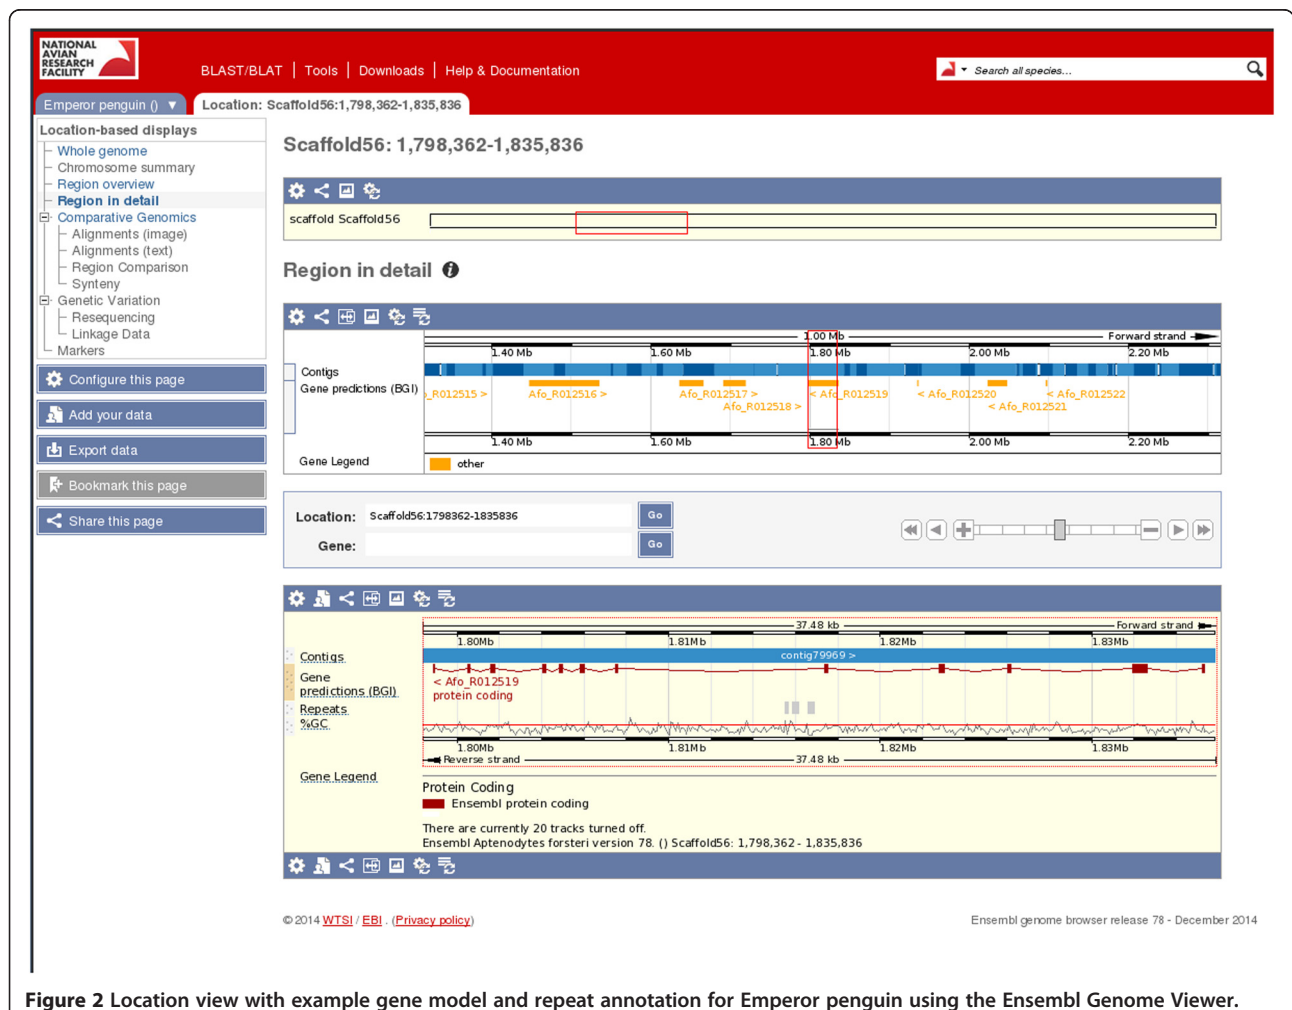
NATIONAL AVIAN RESEARCH FACILITY

BLAST/BLAT | Tools | Downloads | Help & Documentation

Search all species...

Emperor penguin () ▼ Location: Scaffold56:1,798,362-1,835,836

Location-based displays
Whole genome
Chromosome summary
Region overview
Region in detail
Comparative Genomics
Alignments (image)
Alignments (text)
Region Comparison
Synteny
Genetic Variation
Resequencing
Linkage Data
Markers

Configure this page
Add your data
Export data
Bookmark this page
Share this page

Scaffold56: 1,798,362-1,835,836

scaffold Scaffold56

Region in detail

1.00 Mb Forward strand
1.40 Mb 1.60 Mb 1.80 Mb 2.00 Mb 2.20 Mb
Contigs
Gene predictions (BGI)
_R012515 > Afo_R012516 > Afo_R012517 > Afo_R012518 > < Afo_R012519 < Afo_R012520 < Afo_R012521 < Afo_R012522
1.40 Mb 1.60 Mb 1.80 Mb 2.00 Mb 2.20 Mb
Gene Legend other

Location: Scaffold56:1798362-1835836 Go
Gene: Go

37.48 kb Forward strand
1.80Mb 1.81Mb 1.82Mb 1.83Mb
Contigs contig79969 >
Gene predictions (BGI) < Afo_R012519 protein coding
Repeats
%GC
1.80Mb 1.81Mb 1.82Mb 1.83Mb
Reverse strand 37.48 kb
Gene Legend
Protein Coding
Ensembl protein coding

There are currently 20 tracks turned off.
Ensembl Aptenodytes forsteri version 78. () Scaffold56: 1,798,362 - 1,835,836

© 2014 WTSI / EBI. (Privacy policy)
Ensembl genome browser release 78 - December 2014

Figure 2 Location view with example gene model and repeat annotation for Emperor penguin using the Ensembl Genome Viewer.